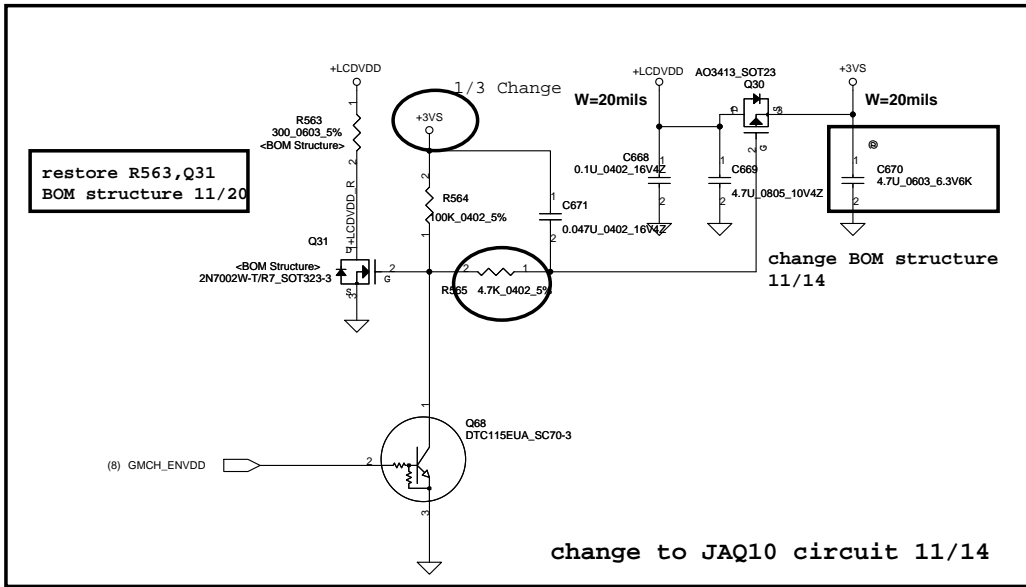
+LCDVDD

R563
300_0603_5%
<BOM Structure>

restore R563,Q31
BOM structure 11/20

1/3 Change

+3VS

+LCDVDD
W=20mils

AO3413_SOT23
Q30

+3VS
W=20mils

C668
0.1U_0402_16V4Z

C669
4.7U_0805_10V4Z

C670
4.7U_0603_6.3V6K

R564
100K_0402_5%

C671
0.047U_0402_16V4Z

+LCDVDD_R

Q31
<BOM Structure>
2N7002W-T/R7_SOT323-3

G

R565 4.7K_0402_5%

change BOM structure
11/14

Q68
DTC115EUA_SC70-3

(8) GMCH_ENVDD

change to JAQ10 circuit 11/14